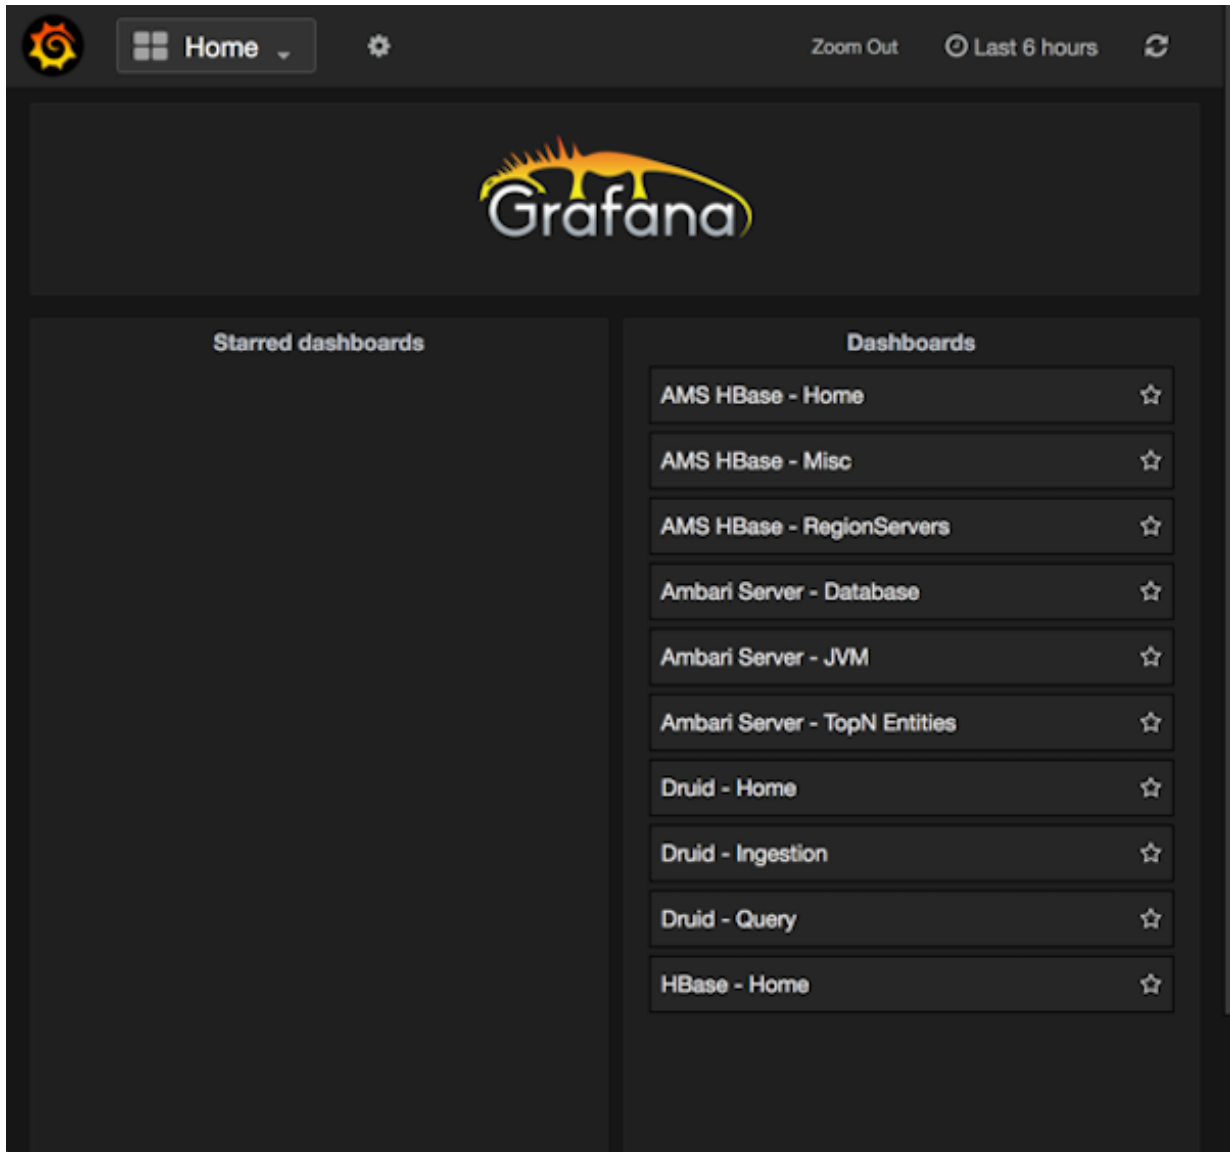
Home

Zoom Out

Last 6 hours

Grafana

Starred dashboards

Dashboards

AMS HBase - Home

AMS HBase - Misc

AMS HBase - RegionServers

Ambari Server - Database

Ambari Server - JVM

Ambari Server - TopN Entities

Druid - Home

Druid - Ingestion

Druid - Query

HBase - Home